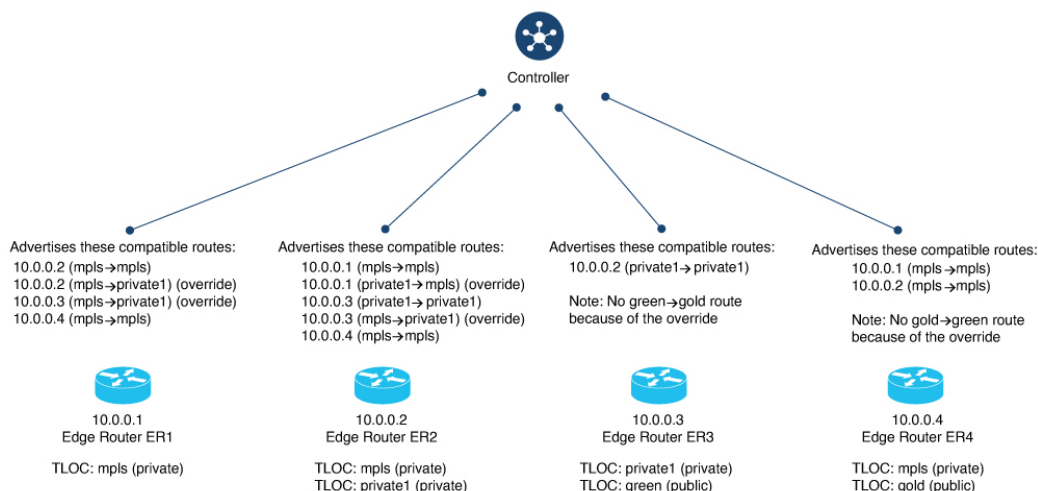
Controller

Advertises these compatible routes:
10.0.0.2 (mpls→mpls)
10.0.0.2 (mpls→private1) (override)
10.0.0.3 (mpls→private1) (override)
10.0.0.4 (mpls→mpls)

10.0.0.1
Edge Router ER1

TLOC: mpls (private)

Advertises these compatible routes:
10.0.0.1 (mpls→mpls)
10.0.0.1 (private1→mpls) (override)
10.0.0.3 (private1→private1)
10.0.0.3 (mpls→private1) (override)
10.0.0.4 (mpls→mpls)

10.0.0.2
Edge Router ER2

TLOC: mpls (private)
TLOC: private1 (private)

Advertises these compatible routes:
10.0.0.2 (private1→private1)

Note: No green→gold route because of the override

10.0.0.3
Edge Router ER3

TLOC: private1 (private)
TLOC: green (public)

Advertises these compatible routes:
10.0.0.1 (mpls→mpls)
10.0.0.2 (mpls→mpls)

Note: No gold→green route because of the override

10.0.0.4
Edge Router ER4

TLOC: mpls (private)
TLOC: gold (public)